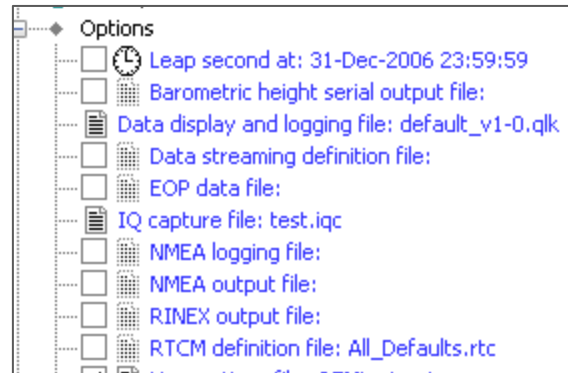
Options
Leap second at: 31-Dec-2006 23:59:59
Barometric height serial output file:
Data display and logging file: default_v1-0.qlk
Data streaming definition file:
EOP data file:
IQ capture file: test.iqc
NMEA logging file:
NMEA output file:
RINEX output file:
RTCM definition file: All_Defaults.rtc
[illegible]